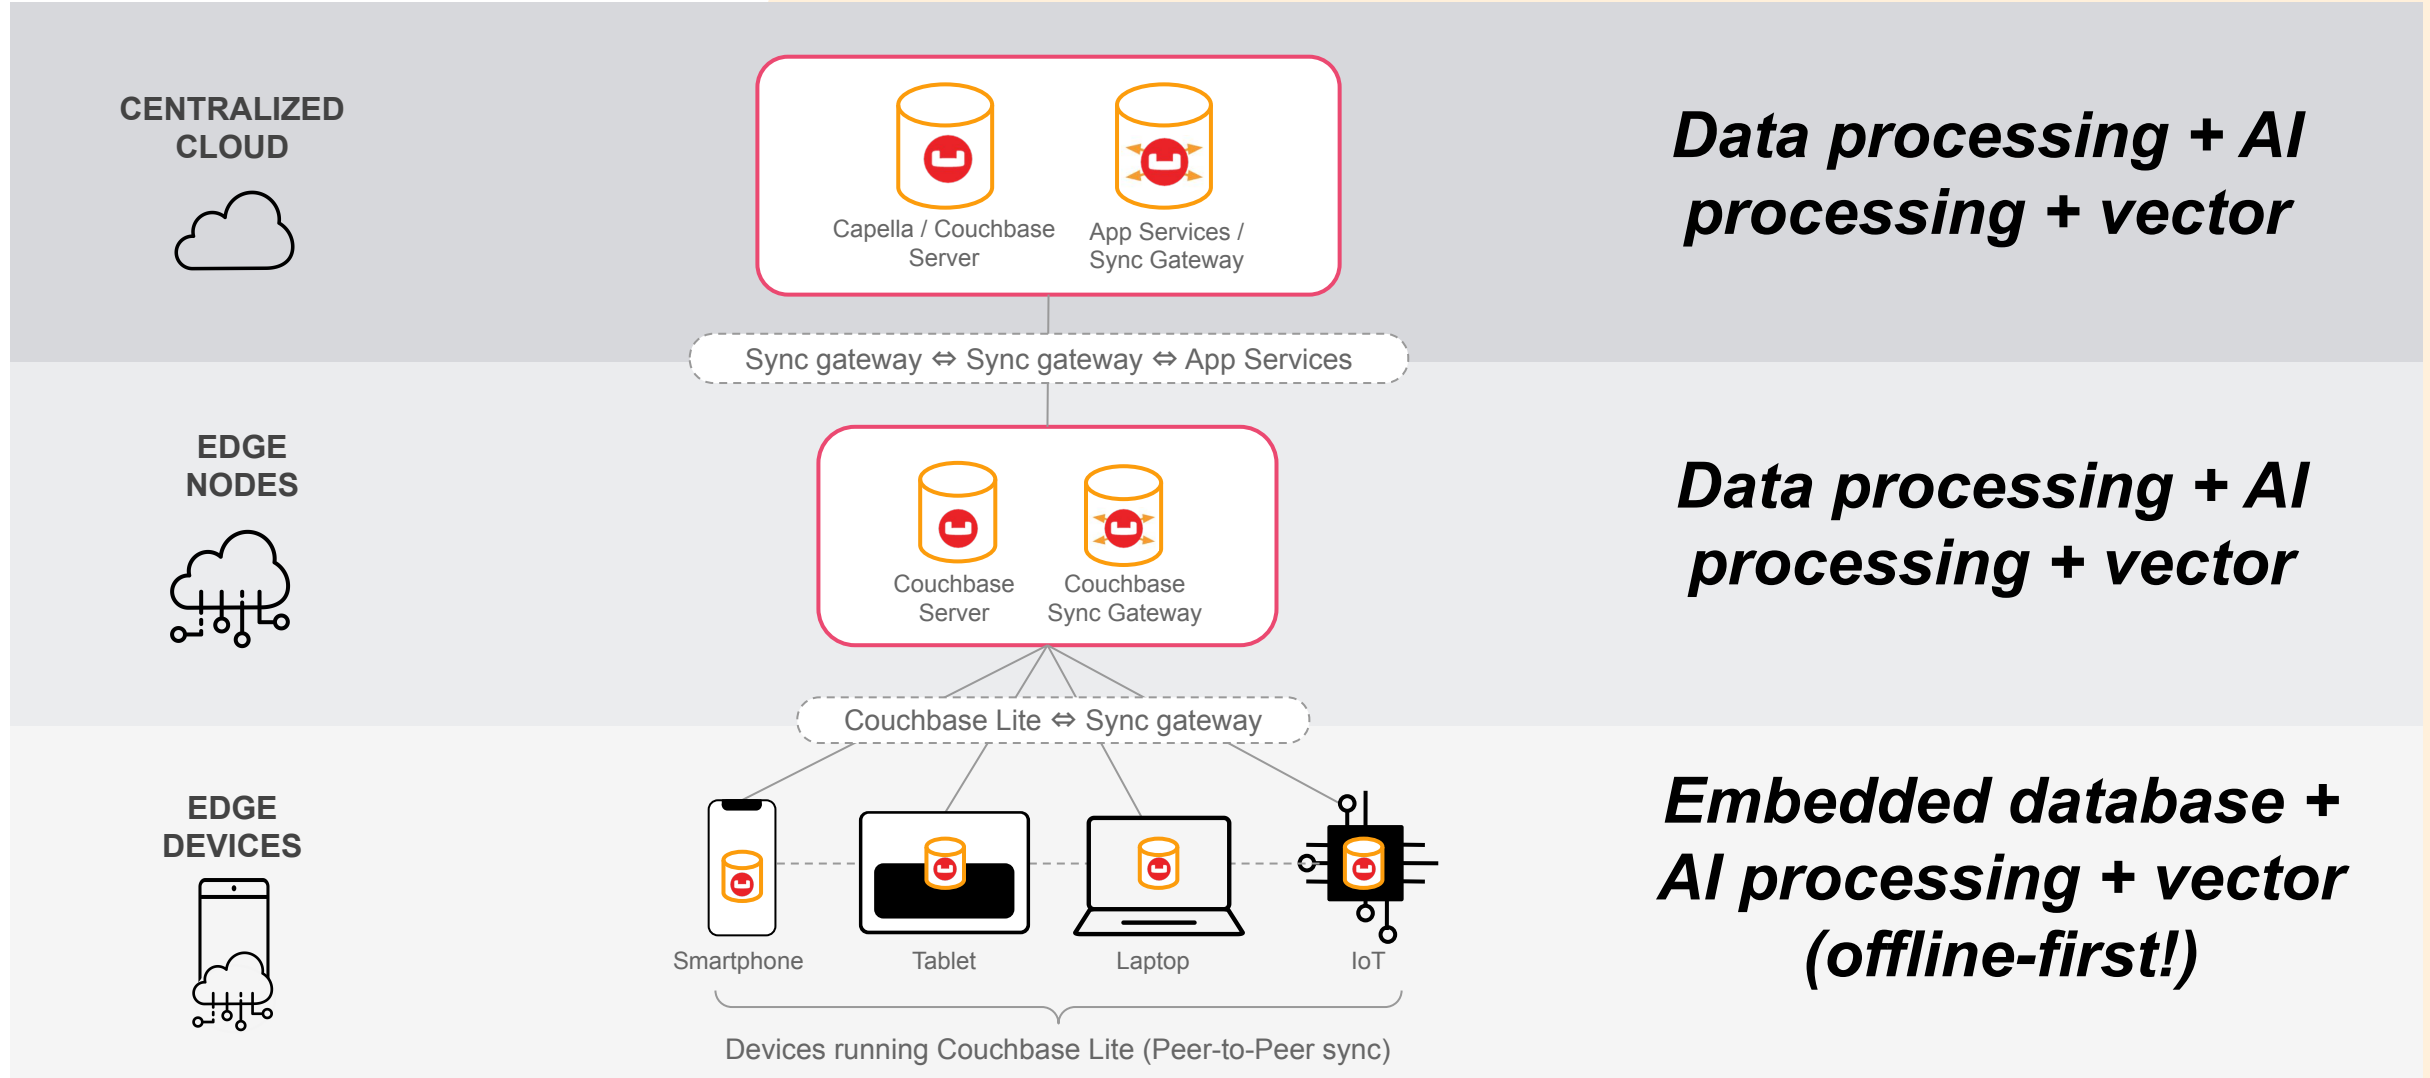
CENTRALIZED CLOUD

Capella / Couchbase Server

App Services / Sync Gateway

Data processing + AI processing + vector

Sync gateway ⇔ Sync gateway ⇔ App Services

EDGE NODES

Couchbase Server

Couchbase Sync Gateway

Data processing + AI processing + vector

Couchbase Lite ⇔ Sync gateway

EDGE DEVICES

Smartphone

Tablet

Laptop

IoT

Devices running Couchbase Lite (Peer-to-Peer sync)

Embedded database + AI processing + vector (offline-first!)